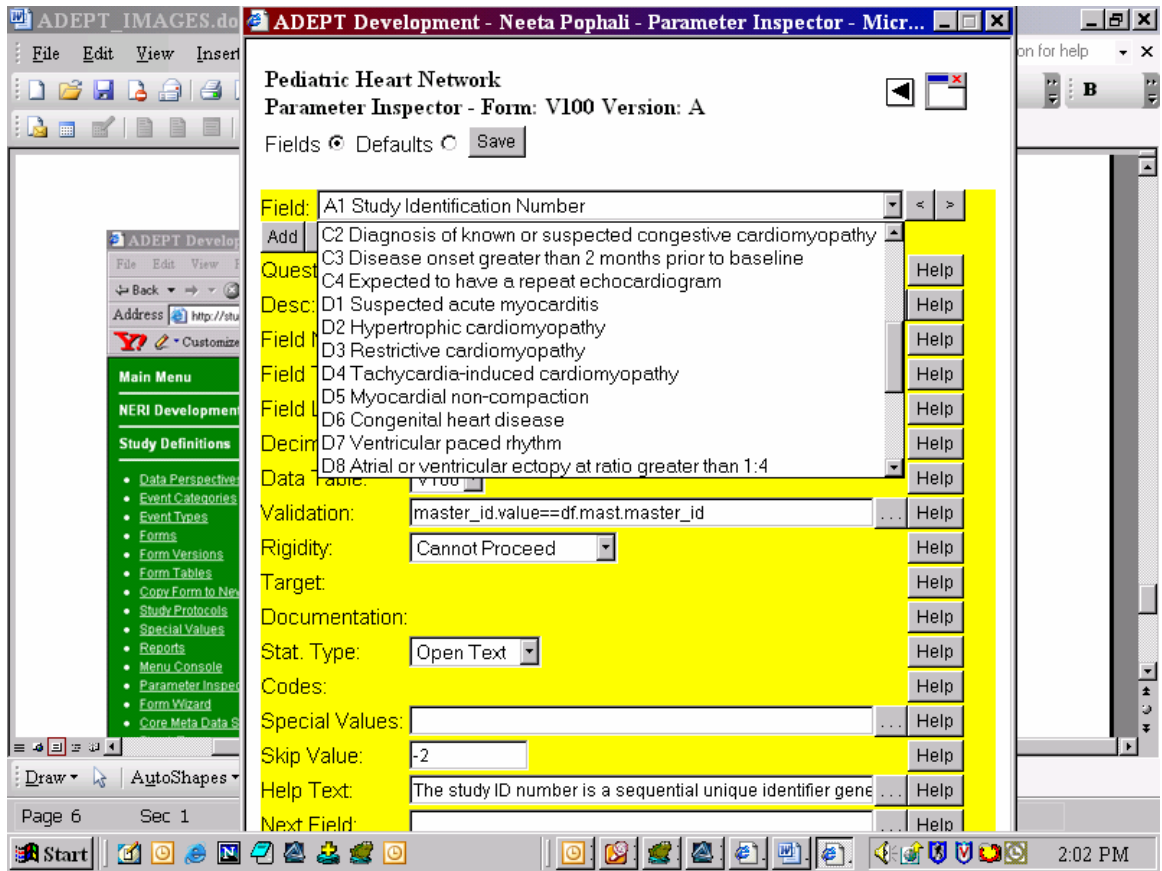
ADEPT_IMAGES.do
ADEPT Development - Neeta Pophali - Parameter Inspector - Micr...

File Edit View Insert
on for help
B

Pediatric Heart Network
Parameter Inspector - Form: V100 Version: A

Fields Defaults Save

Field: A1 Study Identification Number < >
Add
C2 Diagnosis of known or suspected congestive cardiomyopathy
C3 Disease onset greater than 2 months prior to baseline
C4 Expected to have a repeat echocardiogram
D1 Suspected acute myocarditis
D2 Hypertrophic cardiomyopathy
D3 Restrictive cardiomyopathy
D4 Tachycardia-induced cardiomyopathy
D5 Myocardial non-compaction
D6 Congenital heart disease
D7 Ventricular paced rhythm
D8 Atrial or ventricular ectopy at ratio greater than 1:4
Quest Help
Desc: Help
Field Help
Field Help
Field Help
Decim Help
Data Table: V100 Help
Validation: master_id.value==df.mast.master_id ... Help
Rigidity: Cannot Proceed Help
Target: Help
Documentation: Help
Stat. Type: Open Text Help
Codes: Help
Special Values: ... Help
Skip Value: -2 Help
Help Text: The study ID number is a sequential unique identifier gene ... Help
Next Field: ... Help

ADEPT Develop
File Edit View
Back
Address http://stu
Customize
Main Menu
NERI Development
Study Definitions
Data Perspective
Event Categories
Event Types
Forms
Form Versions
Form Tables
Copy Form to New
Study Protocols
Special Values
Reports
Menu Console
Parameter Inspec
Form Wizard
Core Meta Data S

Draw AutoShapes
Page 6 Sec 1
Start
2:02 PM